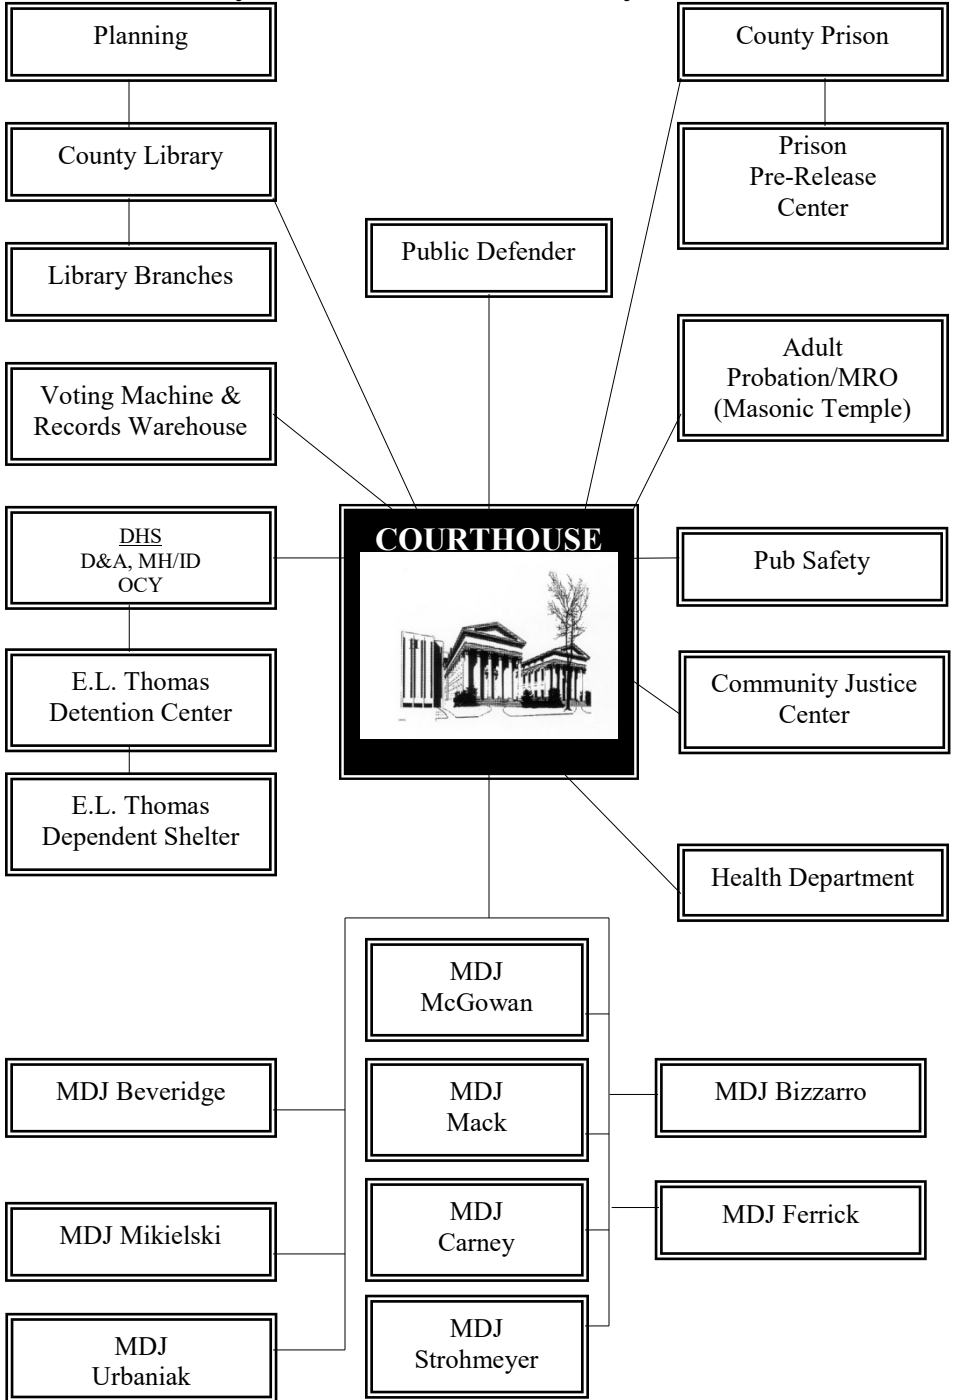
Planning

County Prison

County Library

Prison Pre-Release Center

Public Defender

Library Branches

Adult Probation/MRO (Masonic Temple)

Voting Machine & Records Warehouse

DHS
D&A, MH/ID
OCY

COURTHOUSE

Pub Safety

E.L. Thomas Detention Center

Community Justice Center

E.L. Thomas Dependent Shelter

Health Department

MDJ McGowan

MDJ Beveridge

MDJ Mack

MDJ Bizzarro

MDJ Carney

MDJ Ferrick

MDJ Mikielski

MDJ Urbaniak

MDJ Strohmeyer